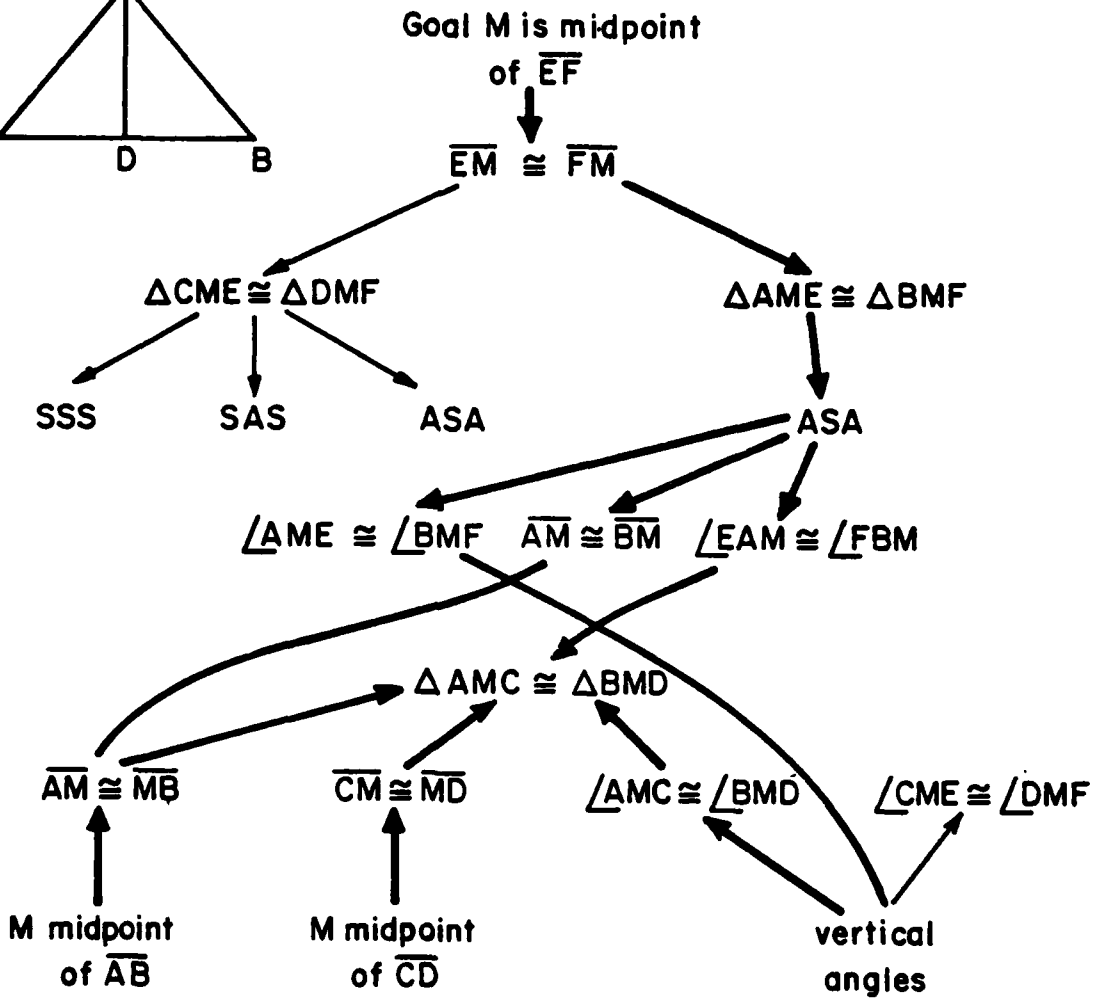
D B

Goal M is midpoint of $\overline{EF}$

$\overline{EM} \cong \overline{FM}$

$\Delta CME \cong \Delta DMF$

$\Delta AME \cong \Delta BMF$

SSS SAS ASA

ASA

$\angle AME \cong \angle BMF$ $\overline{AM} \cong \overline{BM}$ $\angle EAM \cong \angle FBM$

$\Delta AMC \cong \Delta BMD$

$\overline{AM} \cong \overline{MB}$ $\overline{CM} \cong \overline{MD}$ $\angle AMC \cong \angle BMD$ $\angle CME \cong \angle DMF$

M midpoint of $\overline{AB}$

M midpoint of $\overline{CD}$

vertical angles